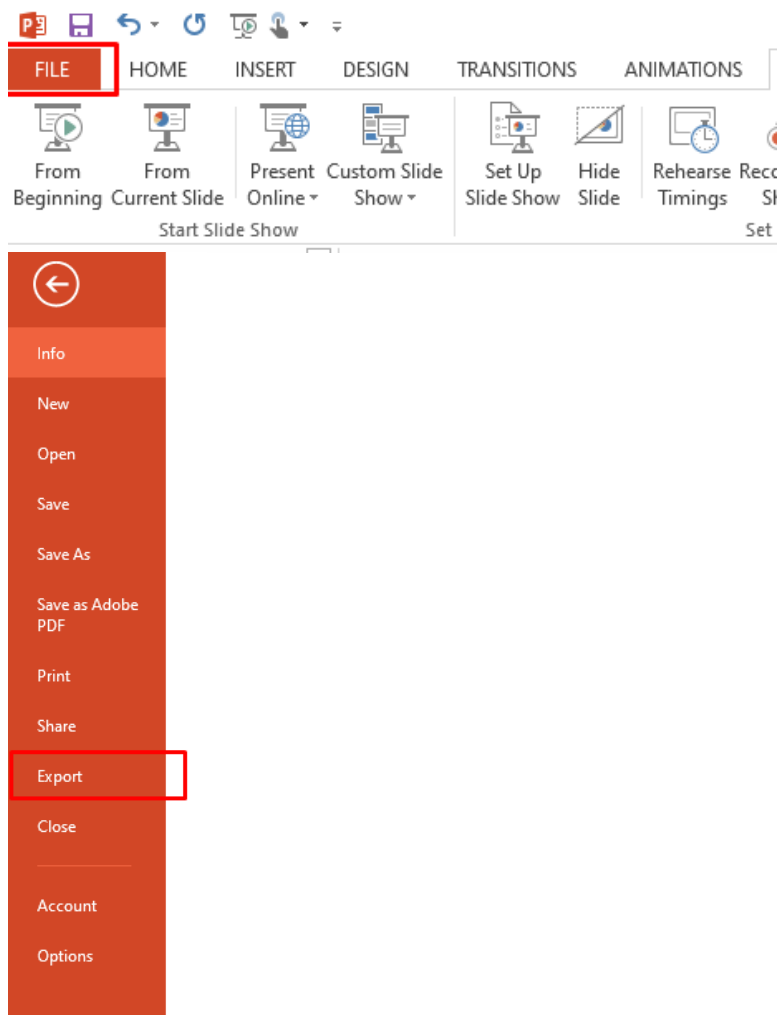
FILE HOME INSERT DESIGN TRANSITIONS ANIMATIONS

From Beginning
From Current Slide
Present Online
Custom Slide Show
Start Slide Show
Set Up Slide Show
Hide Slide
Rehearse Timings
Reco Sh
Set

Info
New
Open
Save
Save As
Save as Adobe PDF
Print
Share
Export
Close
Account
Options